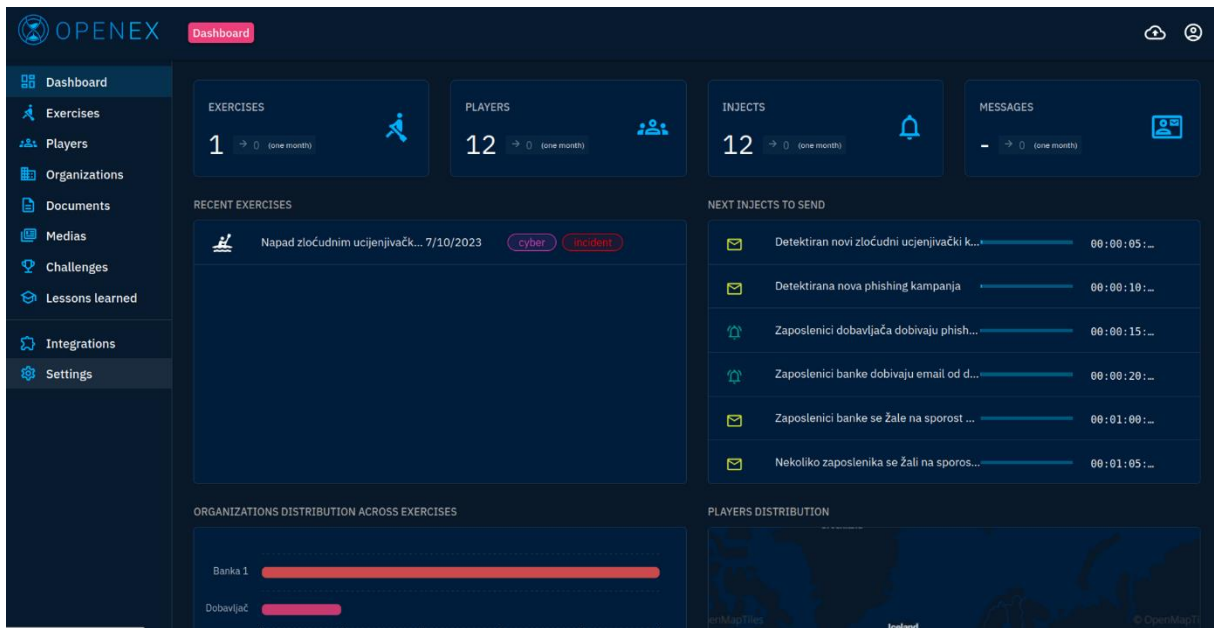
OPENEX

Dashboard

Dashboard
Exercises
Players
Organizations
Documents
Medias
Challenges
Lessons learned
Integrations
Settings

EXERCISES
1 → 0 (one month)

PLAYERS
12 → 0 (one month)

INJECTS
12 → 0 (one month)

MESSAGES
- → 0 (one month)

RECENT EXERCISES

Napad zloćudnim ucjenjivačk... 7/10/2023 cyber incident

NEXT INJECTS TO SEND

Detektiran novi zloćudni ucjenjivački k... 00:00:05:...
Detektirana nova phishing kampanja 00:00:10:...
Zaposlenici dobavljača dobivaju phish... 00:00:15:...
Zaposlenici banke dobivaju email od d... 00:00:20:...
Zaposlenici banke se žale na sporost ... 00:01:00:...
Nekoliko zaposlenika se žali na sporos... 00:01:05:...

ORGANIZATIONS DISTRIBUTION ACROSS EXERCISES

Banka 1
Dobavljač

PLAYERS DISTRIBUTION

OpenMapTiles
Iceland
© OpenMapTiles